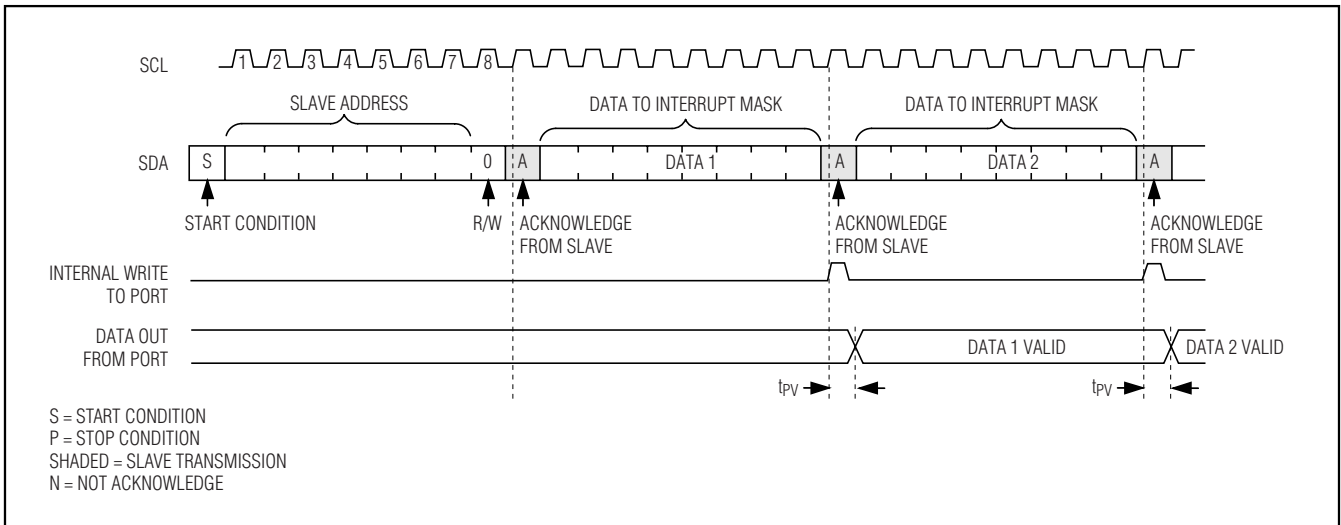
SCL 1 2 3 4 5 6 7 8

SLAVE ADDRESS

DATA TO INTERRUPT MASK

DATA TO INTERRUPT MASK

SDA S 0 A DATA 1 A DATA 2 A

START CONDITION

R/W

ACKNOWLEDGE FROM SLAVE

ACKNOWLEDGE FROM SLAVE

ACKNOWLEDGE FROM SLAVE

INTERNAL WRITE TO PORT

DATA OUT FROM PORT

DATA 1 VALID

DATA 2 VALID

$t_{PV}$

$t_{PV}$

S = START CONDITION
P = STOP CONDITION
SHADED = SLAVE TRANSMISSION
N = NOT ACKNOWLEDGE